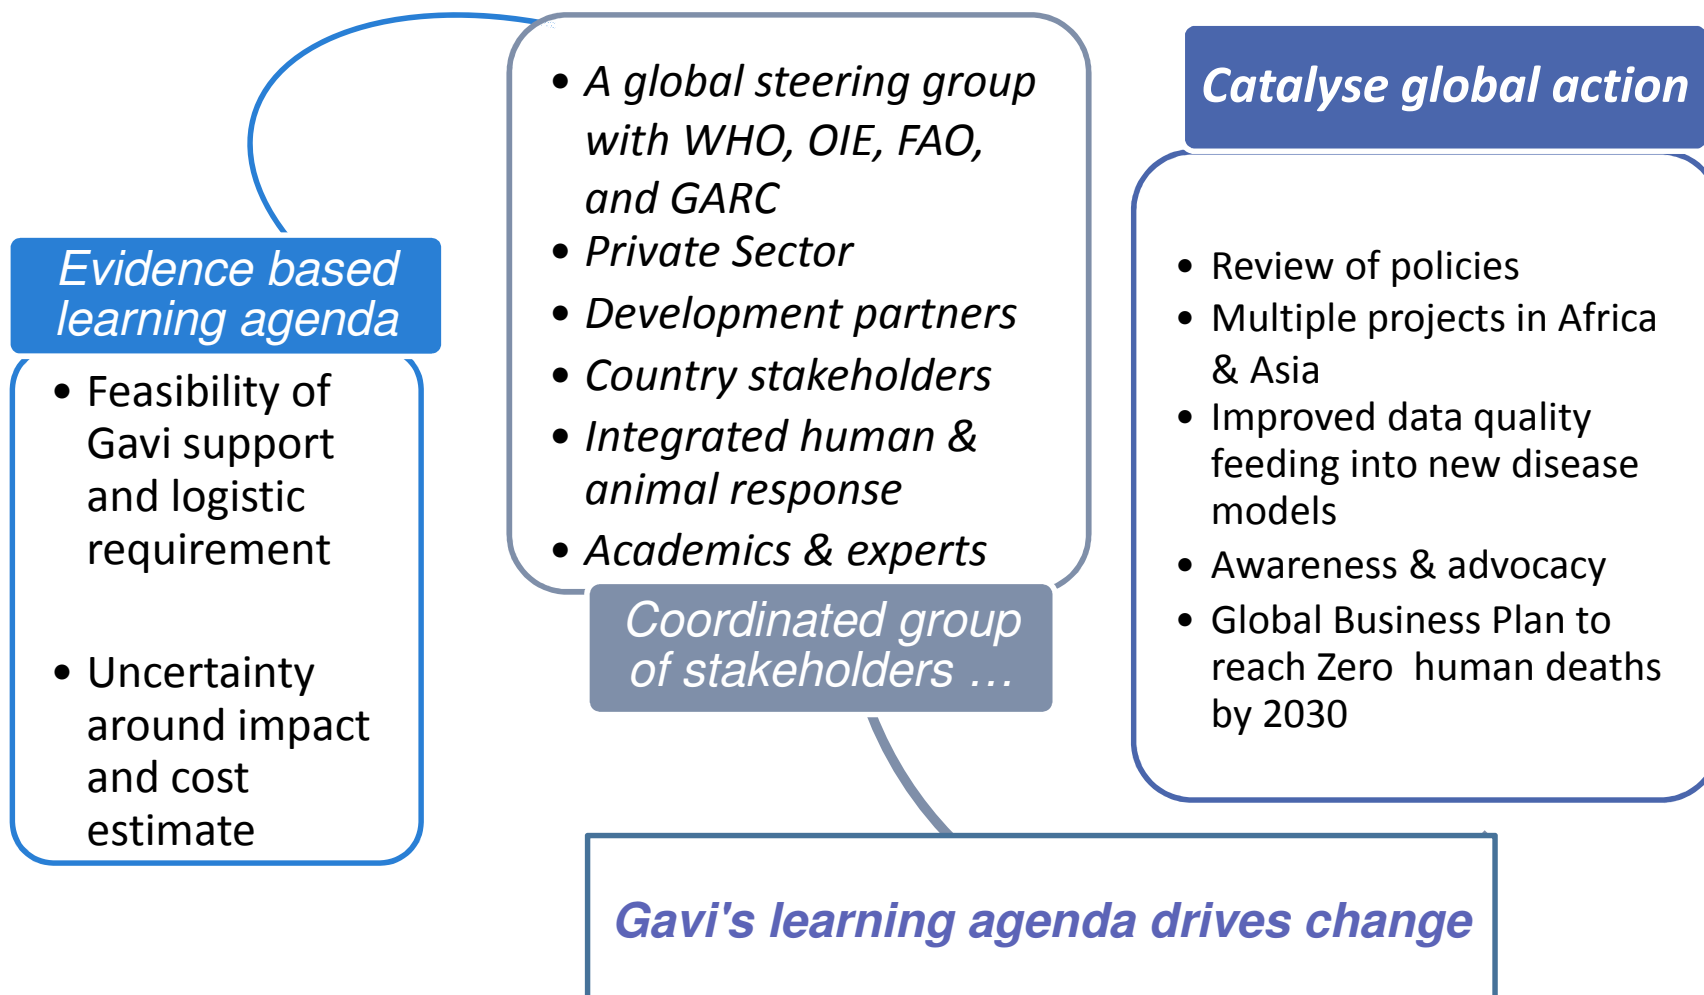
Evidence based learning agenda

- Feasibility of Gavi support and logistic requirement
- Uncertainty around impact and cost estimate

- A global steering group with WHO, OIE, FAO, and GARC
- Private Sector
- Development partners
- Country stakeholders
- Integrated human & animal response
- Academics & experts

Coordinated group of stakeholders …

Catalyse global action

- Review of policies
- Multiple projects in Africa & Asia
- Improved data quality feeding into new disease models
- Awareness & advocacy
- Global Business Plan to reach Zero human deaths by 2030

Gavi's learning agenda drives change